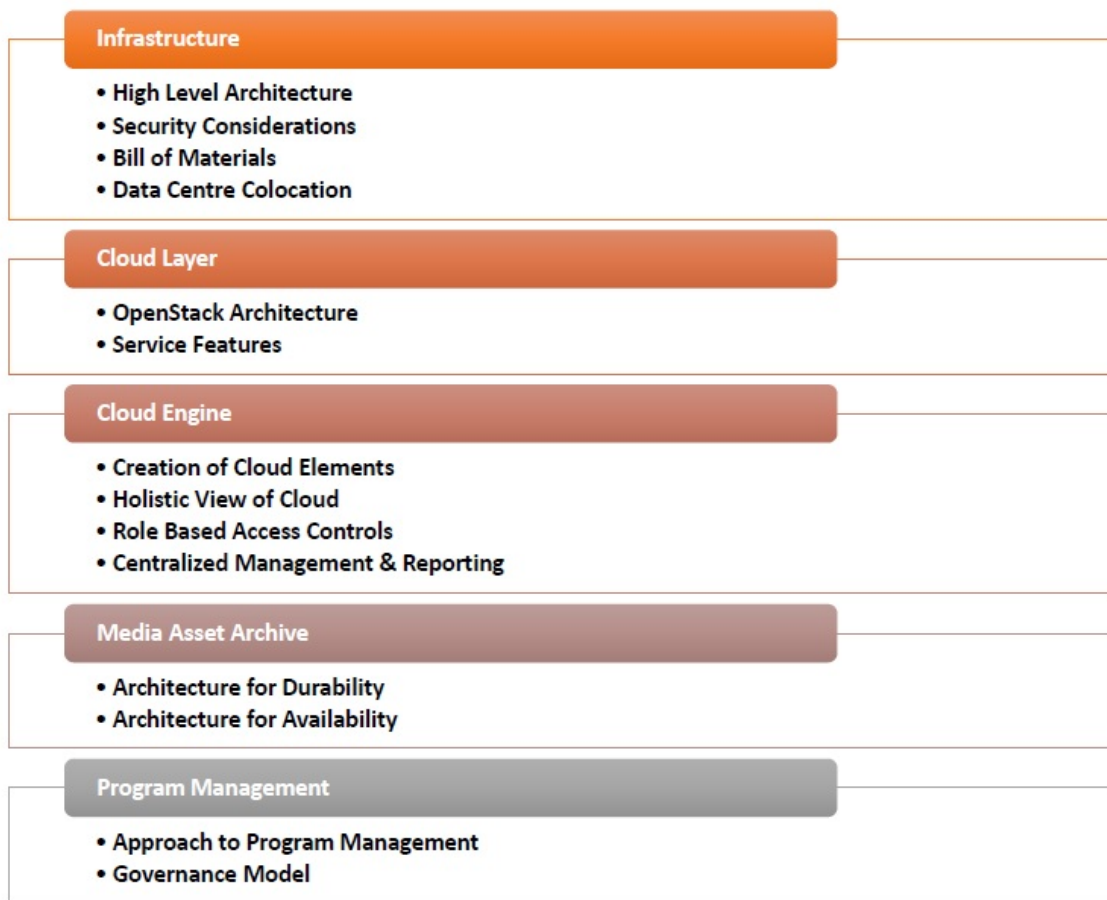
Infrastructure

• High Level Architecture
• Security Considerations
• Bill of Materials
• Data Centre Colocation

Cloud Layer

• OpenStack Architecture
• Service Features

Cloud Engine

• Creation of Cloud Elements
• Holistic View of Cloud
• Role Based Access Controls
• Centralized Management & Reporting

Media Asset Archive

• Architecture for Durability
• Architecture for Availability

Program Management

• Approach to Program Management
• Governance Model